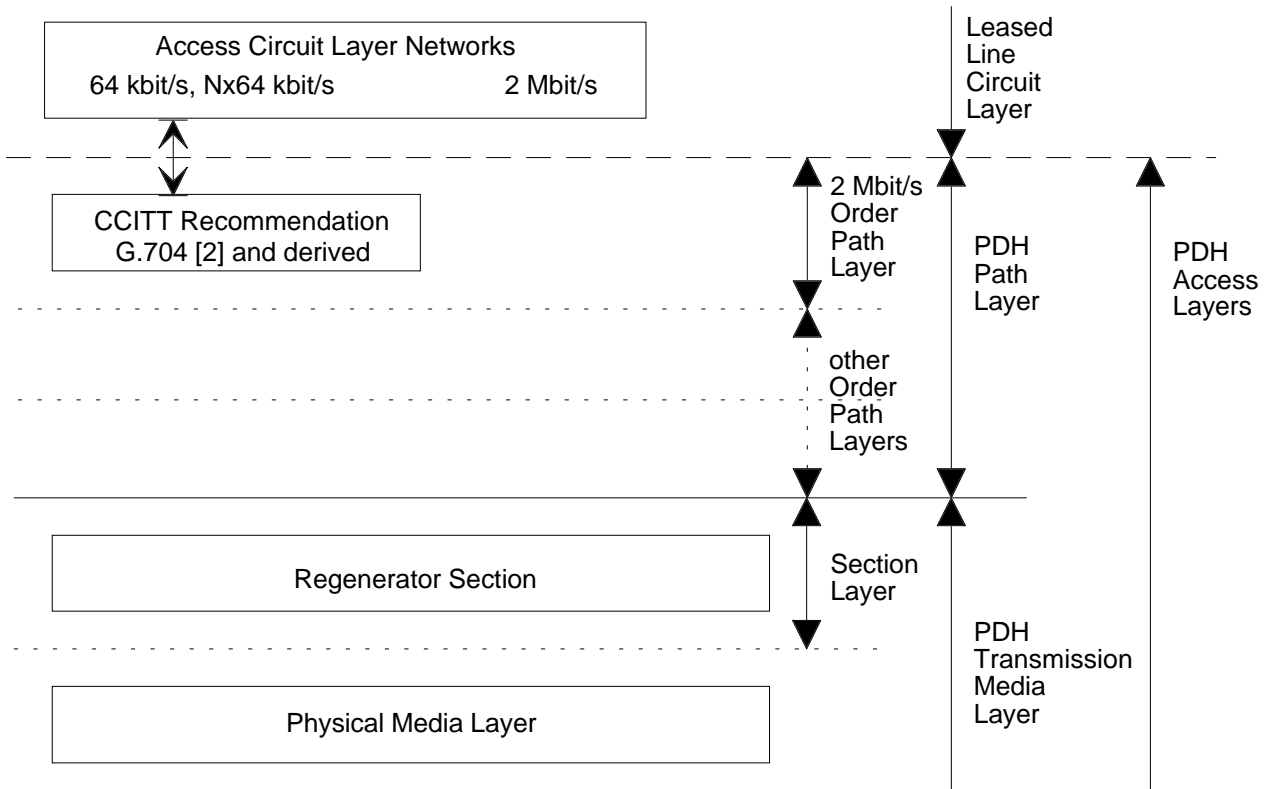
Access Circuit Layer Networks
64 kbit/s, Nx64 kbit/s 2 Mbit/s

Leased Line Circuit Layer

CCITT Recommendation G.704 [2] and derived

2 Mbit/s Order Path Layer

PDH Path Layer

PDH Access Layers

other Order Path Layers

Regenerator Section

Section Layer

PDH Transmission Media Layer

Physical Media Layer